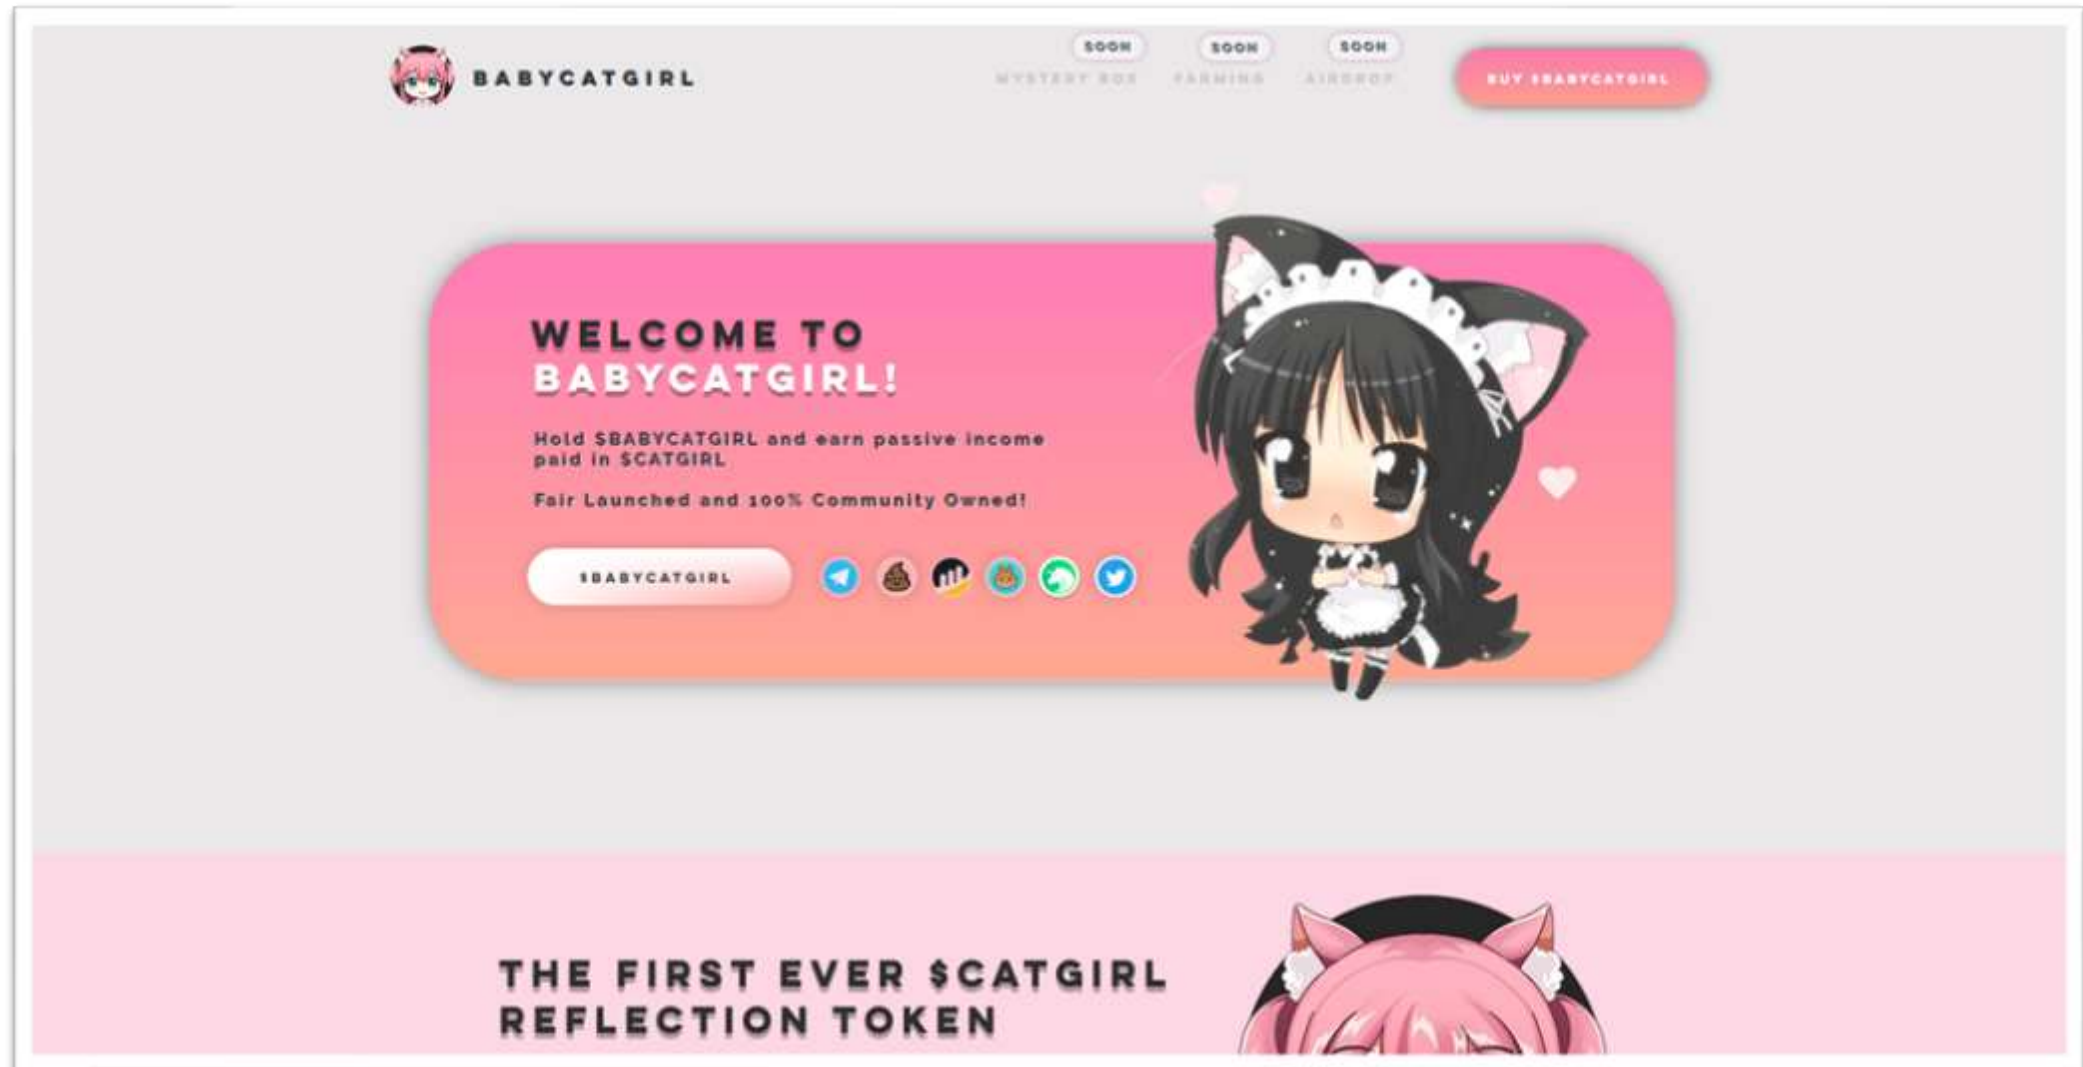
BABYCATGIRL

SOON
MYSTERY BOX

SOON
FARMING

SOON
AIRDROP

BUY $BABYCATGIRL

WELCOME TO BABYCATGIRL!

Hold $BABYCATGIRL and earn passive income paid in $CATGIRL

Fair Launched and 100% Community Owned!

$BABYCATGIRL

THE FIRST EVER $CATGIRL REFLECTION TOKEN